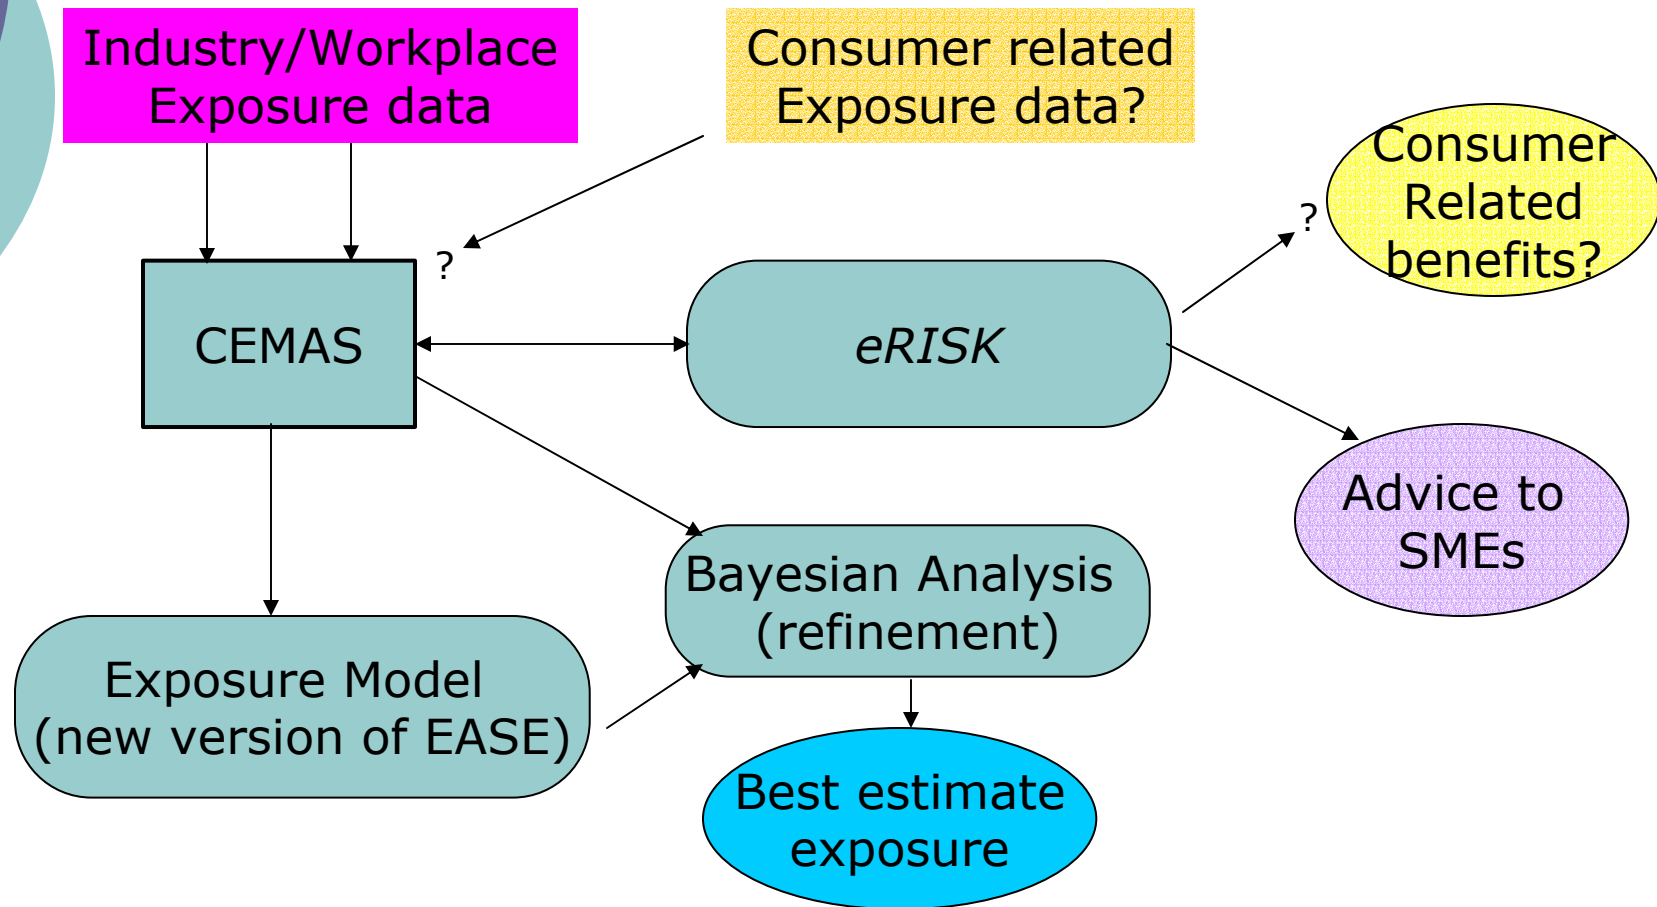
Industry/Workplace Exposure data

Consumer related Exposure data?

Consumer Related benefits?

?

?

CEMAS

eRISK

Advice to SMEs

Bayesian Analysis (refinement)

Exposure Model (new version of EASE)

Best estimate exposure